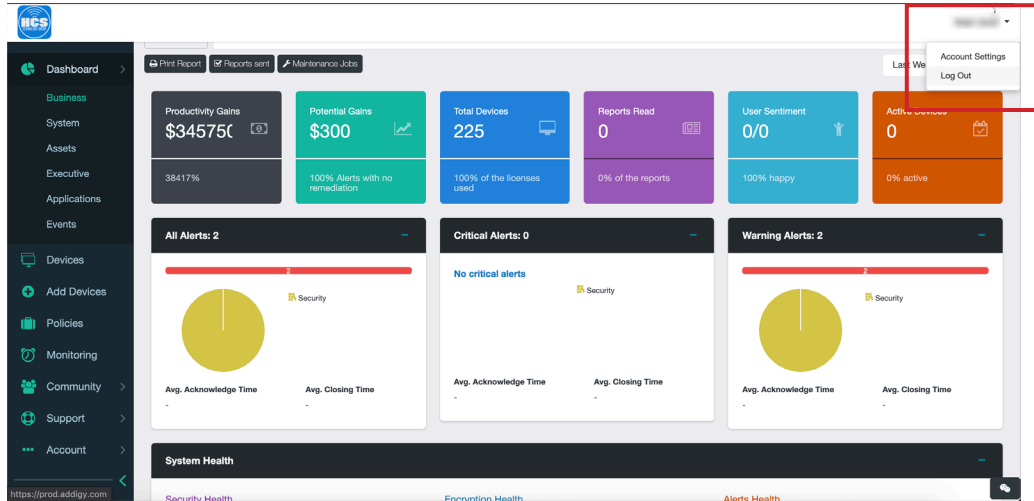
HCS

Dashboard
Business
System
Assets
Executive
Applications
Events
Devices
Add Devices
Policies
Monitoring
Community
Support
Account

https://prod.addigy.com

Print Report
Reports sent
Maintenance Jobs

Last We

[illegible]
Account Settings
Log Out

Productivity Gains
$345750
38417%

Potential Gains
$300
100% Alerts with no remediation

Total Devices
225
100% of the licenses used

Reports Read
0
0% of the reports

User Sentiment
0/0
100% happy

Active Devices
0
0% active

All Alerts: 2
2
Security
Avg. Acknowledge Time
-
Avg. Closing Time
-

Critical Alerts: 0
No critical alerts
Security
Avg. Acknowledge Time
-
Avg. Closing Time
-

Warning Alerts: 2
2
Security
Avg. Acknowledge Time
-
Avg. Closing Time
-

System Health
Security Health
Encryption Health
Alerts Health